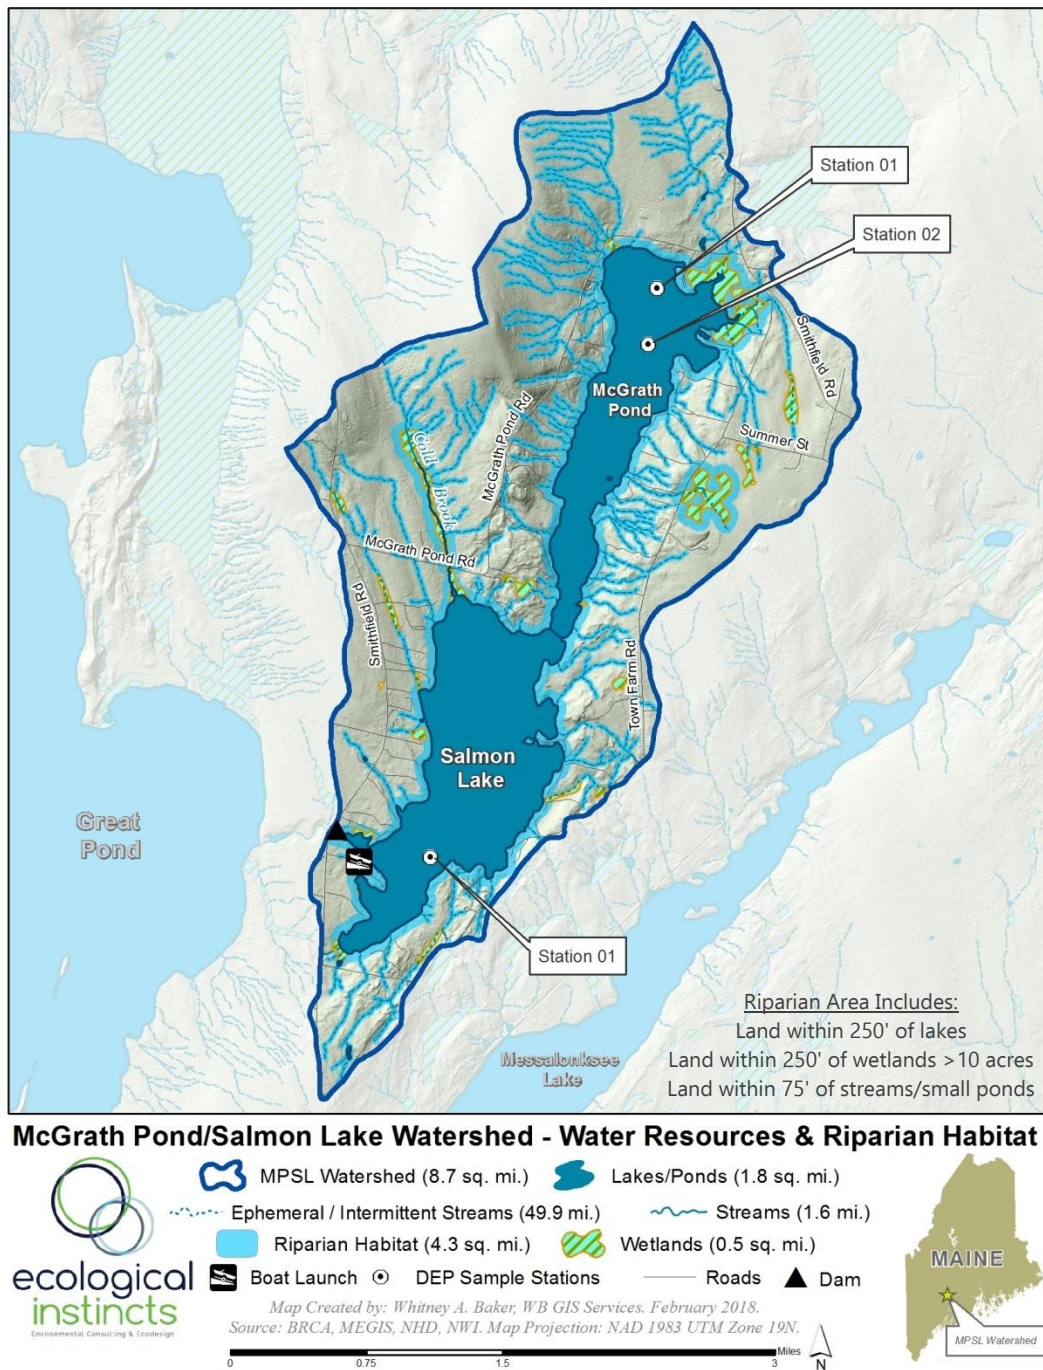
Station 01

Station 02

Smithfield Rd

McGrath Pond

Summer St

Cold Brook

McGrath Pond Rd

McGrath Pond Rd

Smithfield Rd

Town Farm Rd

Salmon Lake

Great Pond

Station 01

Messalonksee Lake

Riparian Area Includes:
Land within 250' of lakes
Land within 250' of wetlands >10 acres
Land within 75' of streams/small ponds

McGrath Pond/Salmon Lake Watershed - Water Resources & Riparian Habitat

MPSL Watershed (8.7 sq. mi.)
Lakes/Ponds (1.8 sq. mi.)
Ephemeral / Intermittent Streams (49.9 mi.)
Streams (1.6 mi.)
Riparian Habitat (4.3 sq. mi.)
Wetlands (0.5 sq. mi.)
Boat Launch
DEP Sample Stations
Roads
Dam

ecological instincts
Environmental Consulting & Ecodesign

Map Created by: Whitney A. Baker, WB GIS Services. February 2018.
Source: BRCA, MEGIS, NHD, NWI. Map Projection: NAD 1983 UTM Zone 19N.

0 0.75 1.5 3 Miles

N

MAINE

MPSL Watershed